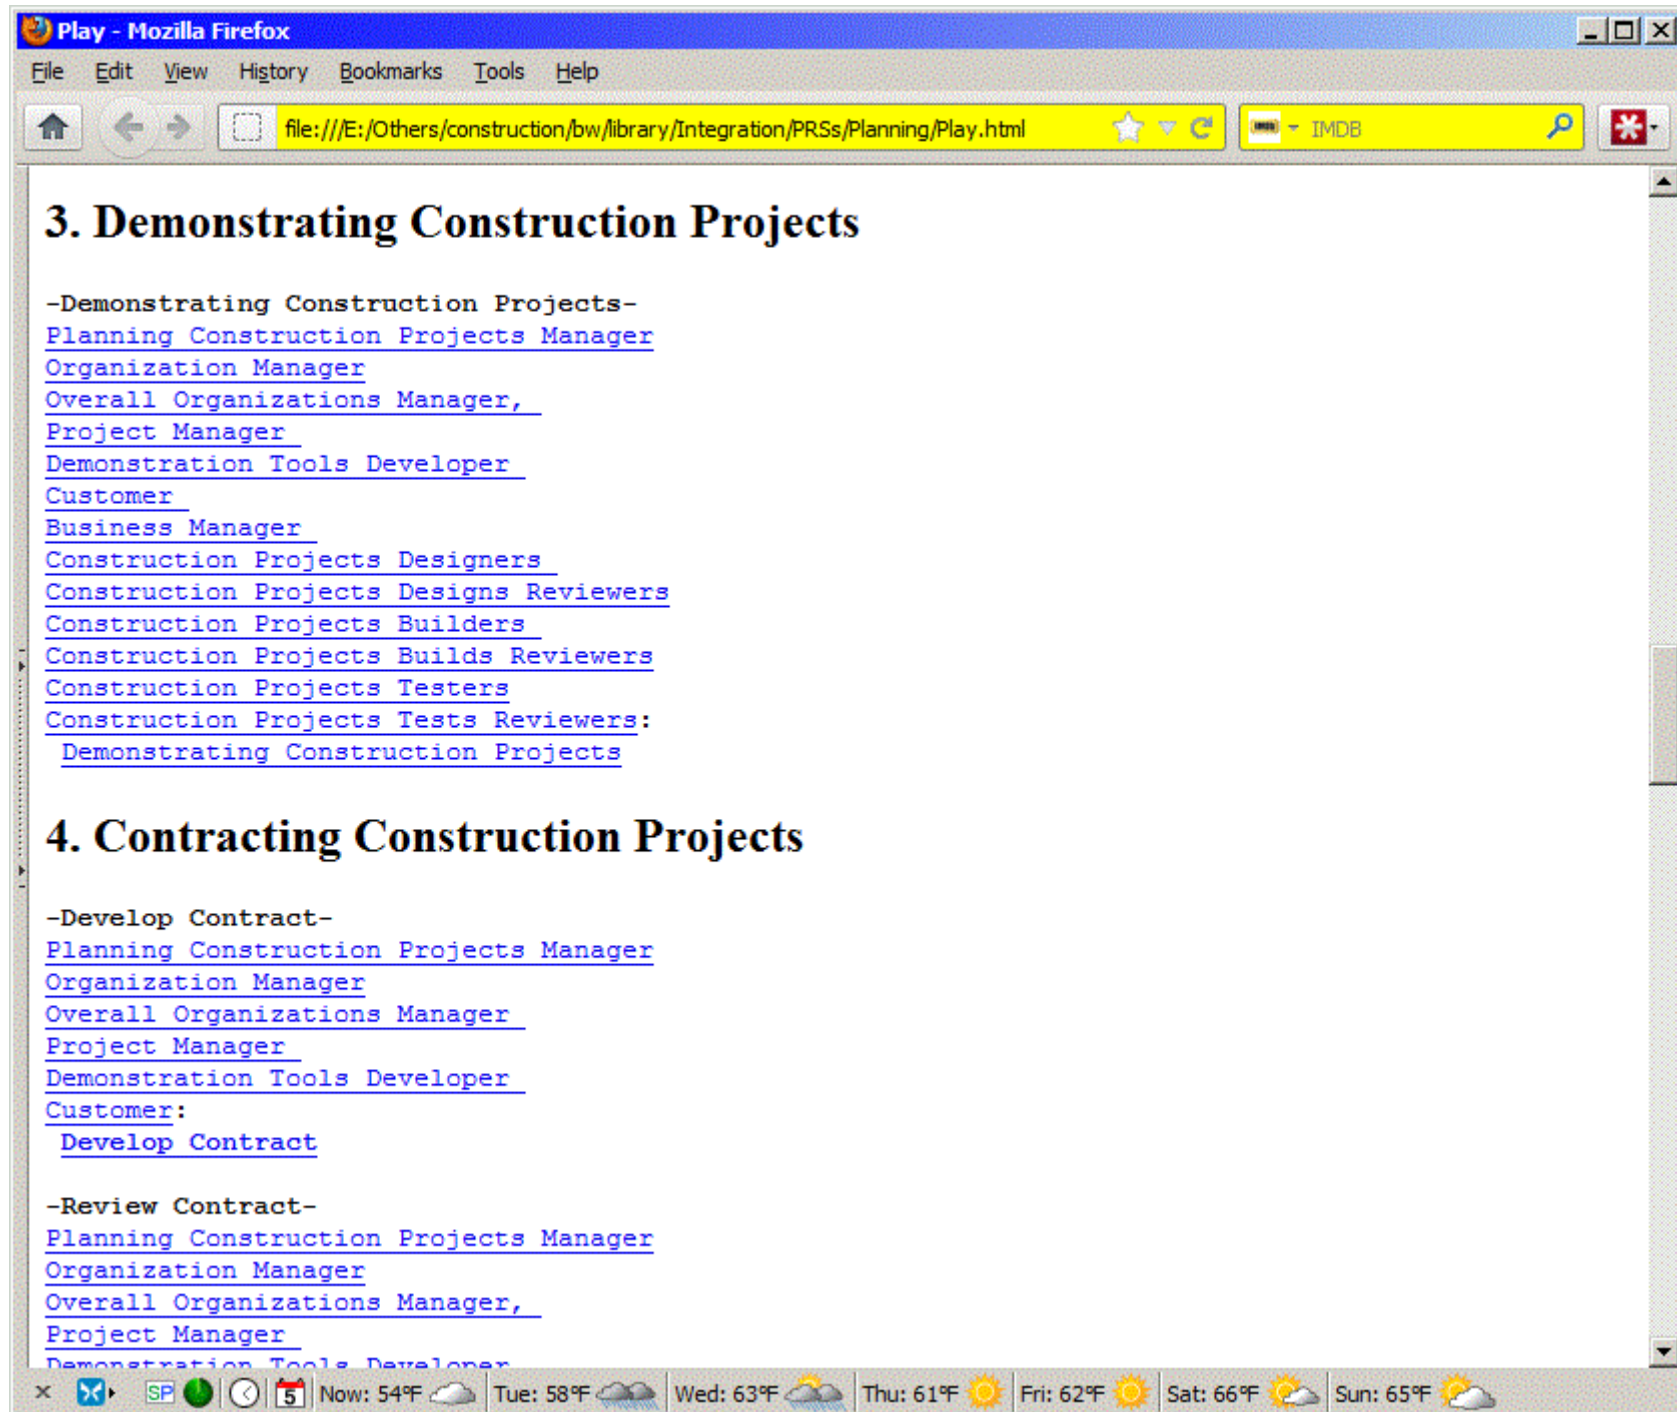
Play - Mozilla Firefox

File Edit View History Bookmarks Tools Help

file:///E:/Others/construction/bw/library/Integration/PRSs/Planning/Play.html

IMDB

3. Demonstrating Construction Projects

-Demonstrating Construction Projects-
Planning Construction Projects Manager
Organization Manager
Overall Organizations Manager,
Project Manager
Demonstration Tools Developer
Customer
Business Manager
Construction Projects Designers
Construction Projects Designs Reviewers
Construction Projects Builders
Construction Projects Builds Reviewers
Construction Projects Testers
Construction Projects Tests Reviewers:
Demonstrating Construction Projects

4. Contracting Construction Projects

-Develop Contract-
Planning Construction Projects Manager
Organization Manager
Overall Organizations Manager
Project Manager
Demonstration Tools Developer
Customer:
Develop Contract

-Review Contract-
Planning Construction Projects Manager
Organization Manager
Overall Organizations Manager,
Project Manager
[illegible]

SP 5 Now: 54°F Tue: 58°F Wed: 63°F Thu: 61°F Fri: 62°F Sat: 66°F Sun: 65°F